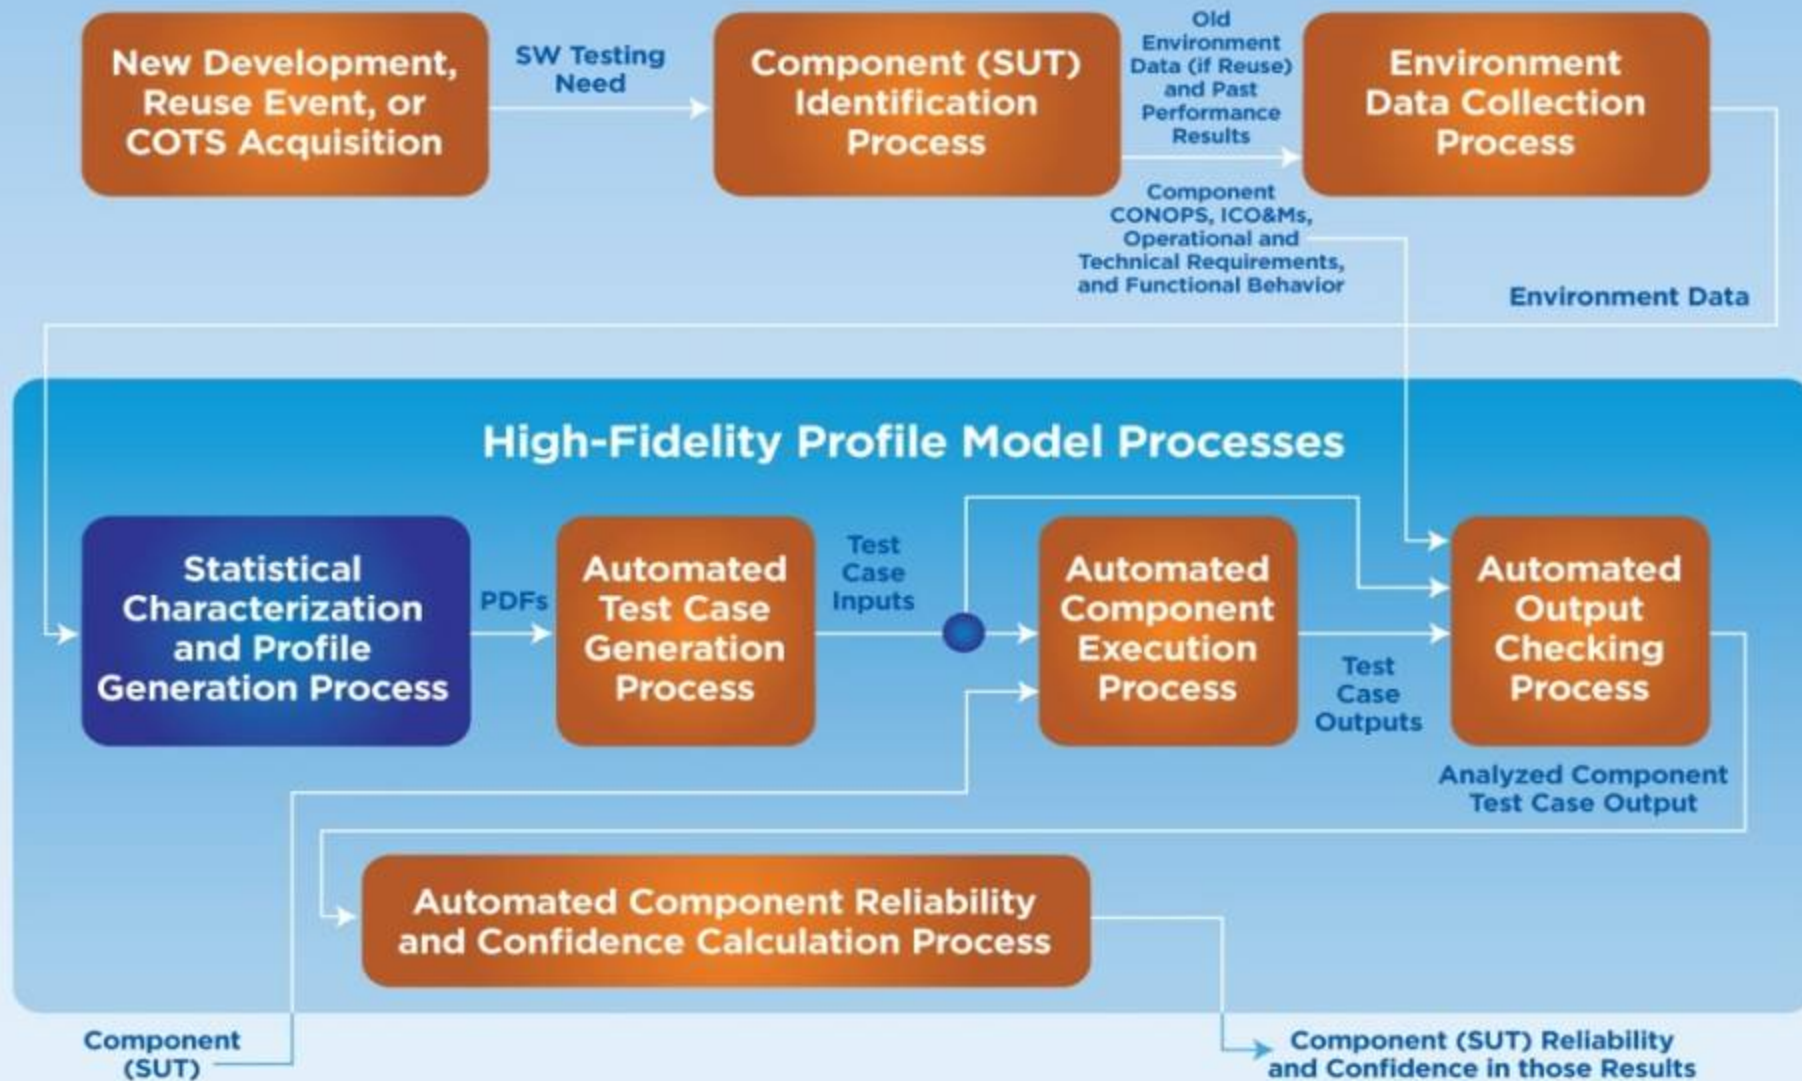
New Development, Reuse Event, or COTS Acquisition

SW Testing Need

Component (SUT) Identification Process

Old Environment Data (if Reuse) and Past Performance Results

Environment Data Collection Process

Component CONOPS, ICO&Ms, Operational and Technical Requirements, and Functional Behavior

Environment Data

High-Fidelity Profile Model Processes

Statistical Characterization and Profile Generation Process

PDFs

Automated Test Case Generation Process

Test Case Inputs

Automated Component Execution Process

Test Case Outputs

Automated Output Checking Process

Analyzed Component Test Case Output

Automated Component Reliability and Confidence Calculation Process

Component (SUT)

Component (SUT) Reliability and Confidence in those Results